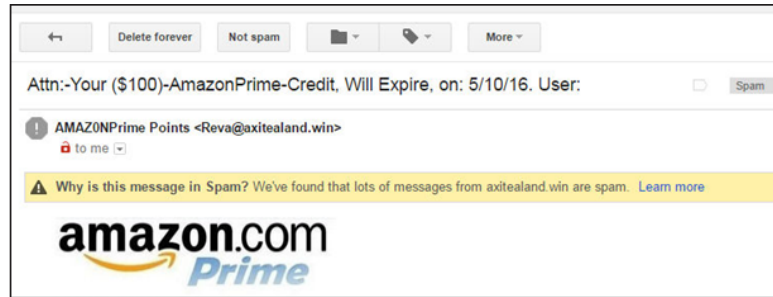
Delete forever

Not spam

More

Attn:-Your ($100)-AmazonPrime-Credit, Will Expire, on: 5/10/16. User:

Spam

AMAZ0NPrime Points <Reva@axitealand.win>

to me

Why is this message in Spam? We've found that lots of messages from axitealand.win are spam. Learn more

amazon.com

Prime